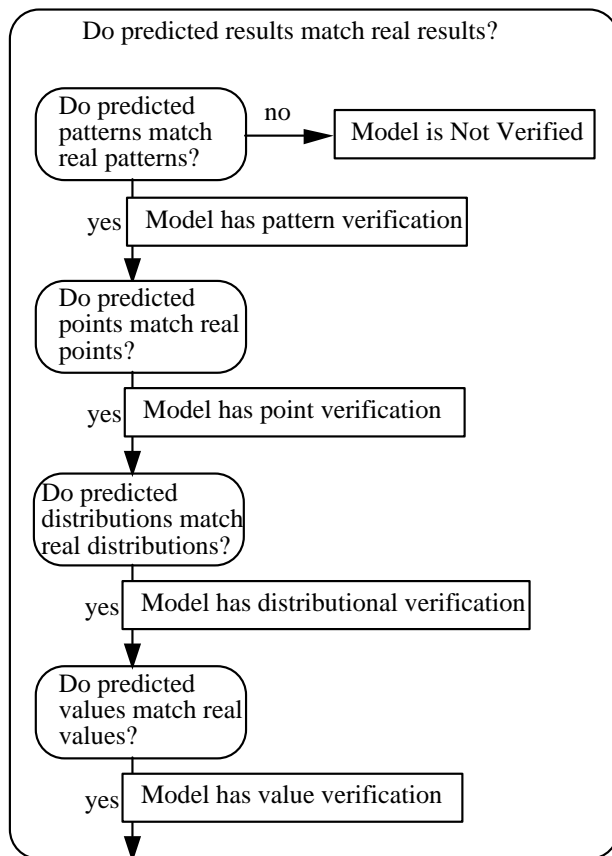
Do predicted results match real results?

Do predicted patterns match real patterns?

no

Model is Not Verified

yes

Model has pattern verification

Do predicted points match real points?

yes

Model has point verification

Do predicted distributions match real distributions?

yes

Model has distributional verification

Do predicted values match real values?

yes

Model has value verification